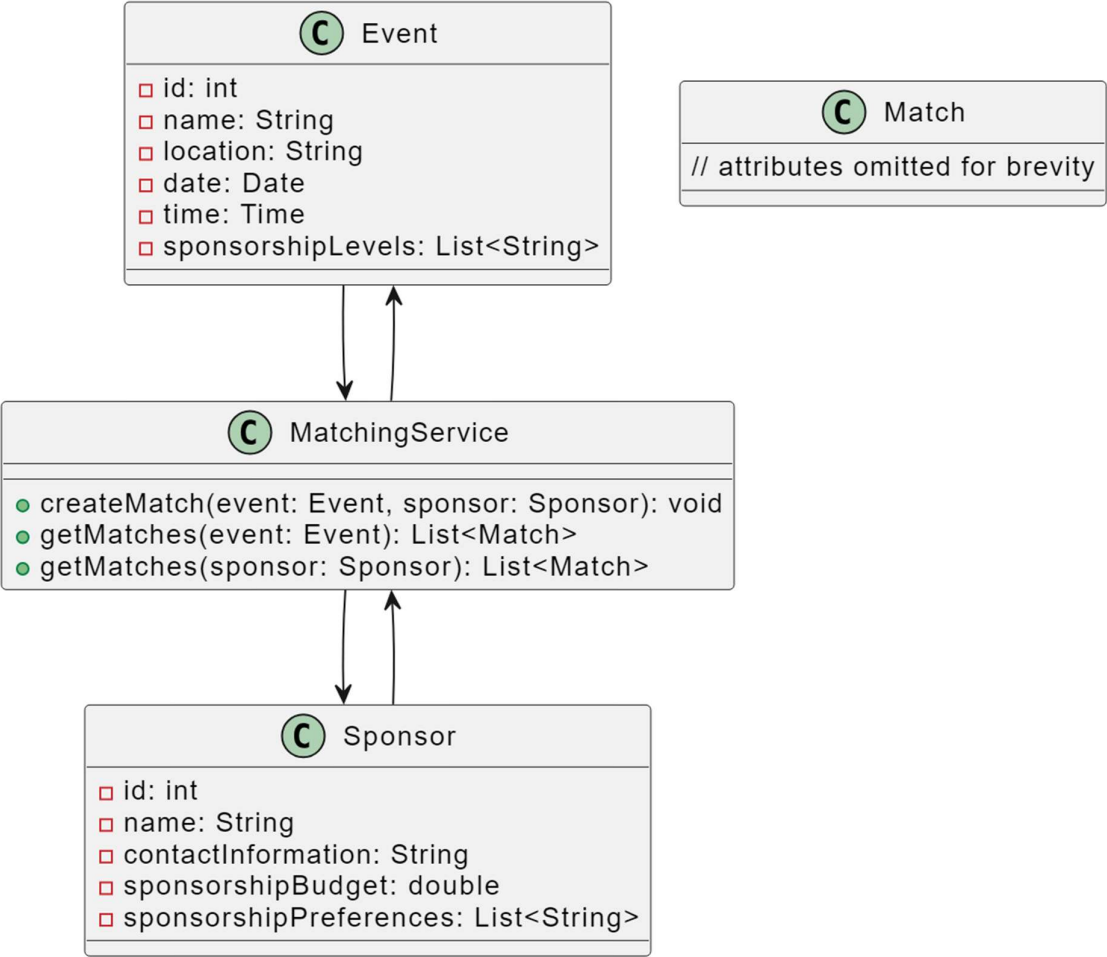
C Event
id: int
name: String
location: String
date: Date
time: Time
sponsorshipLevels: List<String>

C Match
// attributes omitted for brevity

C MatchingService
createMatch(event: Event, sponsor: Sponsor): void
getMatches(event: Event): List<Match>
getMatches(sponsor: Sponsor): List<Match>

C Sponsor
id: int
name: String
contactInformation: String
sponsorshipBudget: double
sponsorshipPreferences: List<String>